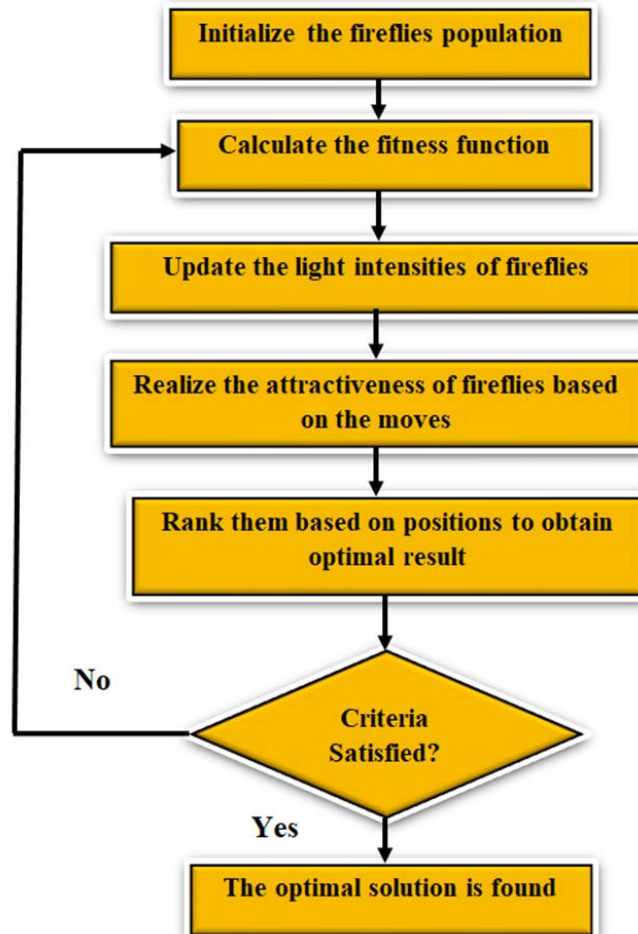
Initialize the fireflies population

Calculate the fitness function

Update the light intensities of fireflies

Realize the attractiveness of fireflies based on the moves

Rank them based on positions to obtain optimal result

No

Criteria Satisfied?

Yes

The optimal solution is found